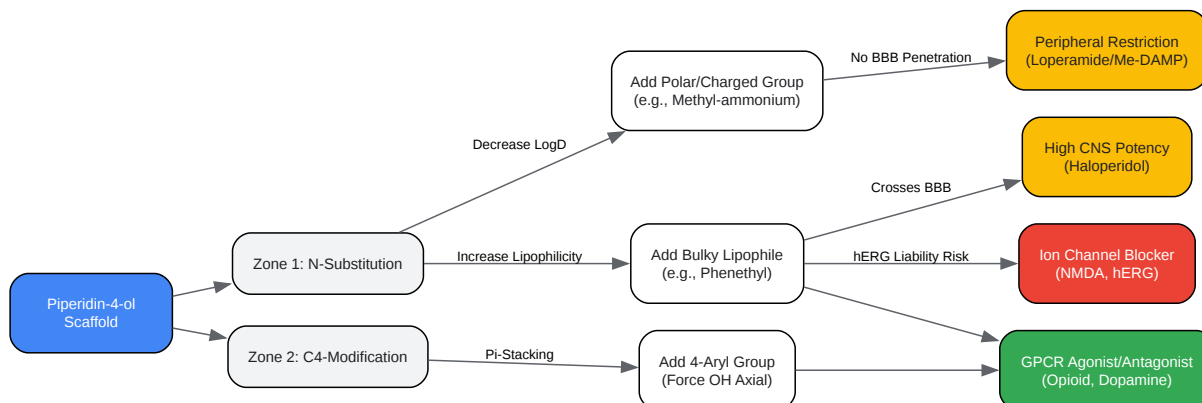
Piperidin-4-ol Scaffold

Zone 1: N-Substitution

Zone 2: C4-Modification

Decrease LogD

Increase Lipophilicity

Pi-Stacking

Add Polar/Charged Group (e.g., Methyl-ammonium)

Add Bulky Lipophile (e.g., Phenethyl)

Add 4-Aryl Group (Force OH Axial)

No BBB Penetration

Crosses BBB

hERG Liability Risk

Peripheral Restriction (Loperamide/Me-DAMP)

High CNS Potency (Haloperidol)

Ion Channel Blocker (NMDA, hERG)

GPCR Agonist/Antagonist (Opioid, Dopamine)